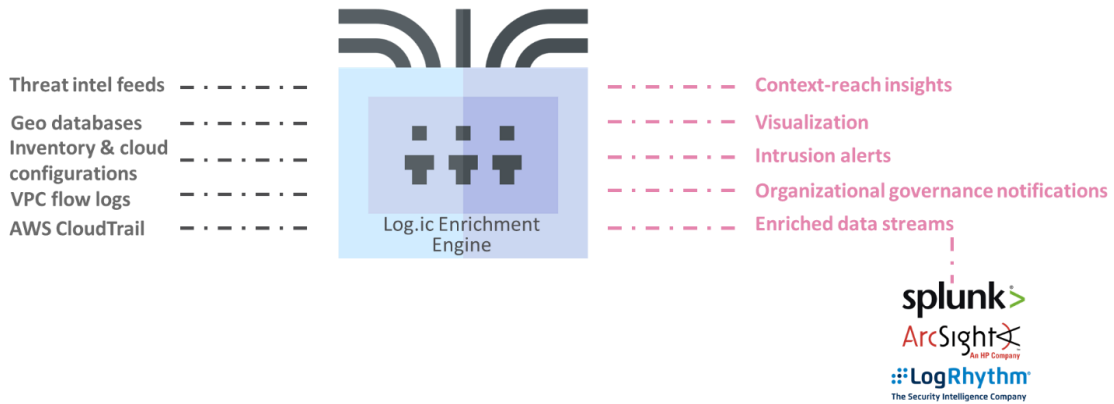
Threat intel feeds
Geo databases
Inventory & cloud configurations
VPC flow logs
AWS CloudTrail

Log.ic Enrichment Engine

Context-reach insights
Visualization
Intrusion alerts
Organizational governance notifications
Enriched data streams

splunk>
ArcSight
An HP Company
LogRhythm
The Security Intelligence Company